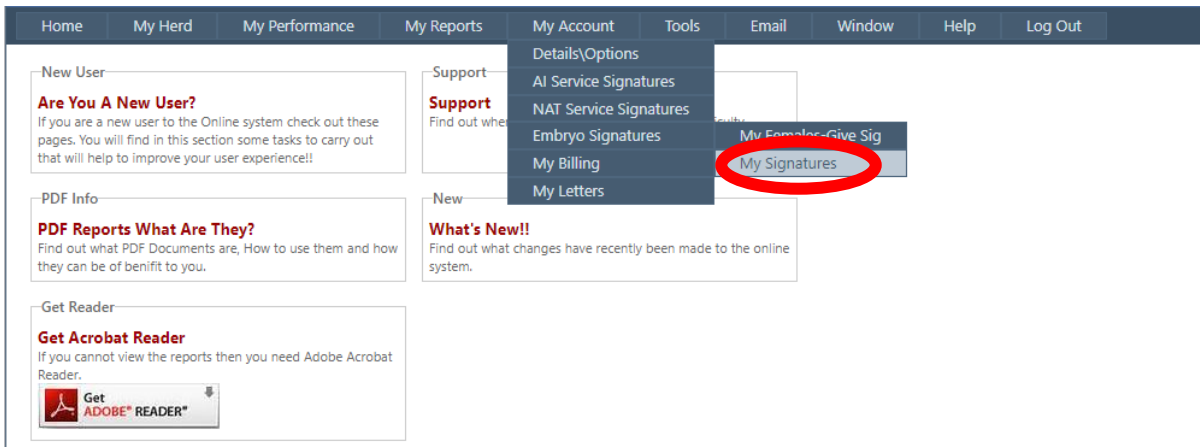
Home My Herd My Performance My Reports My Account Tools Email Window Help Log Out

Details\Options
AI Service Signatures
NAT Service Signatures
Embryo Signatures
My Billing
My Letters

My Females-Give Sig
My Signatures

New User
**Are You A New User?**
If you are a new user to the Online system check out these pages. You will find in this section some tasks to carry out that will help to improve your user experience!!

Support
**Support**
Find out whe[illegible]

PDF Info
**PDF Reports What Are They?**
Find out what PDF Documents are, How to use them and how they can be of benifit to you.

New
**What's New!!**
Find out what changes have recently been made to the online system.

Get Reader
**Get Acrobat Reader**
If you cannot view the reports then you need Adobe Acrobat Reader.

Get ADOBE® READER®